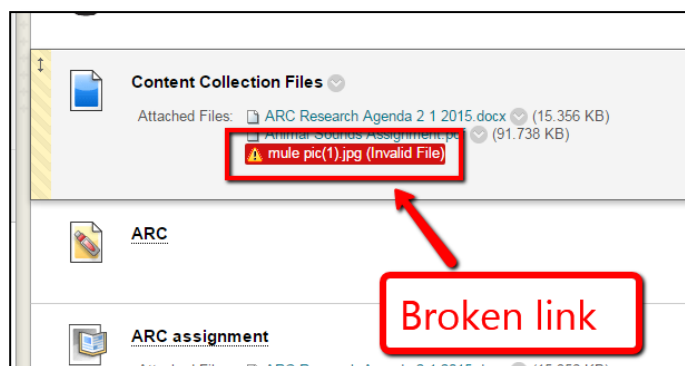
Content Collection Files

Attached Files: ARC Research Agenda 2 1 2015.docx (15.356 KB)
Animal Sounds Assignment.pdf (91.738 KB)
mule pic(1).jpg (Invalid File)

ARC

Broken link

ARC assignment

Attached Files: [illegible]